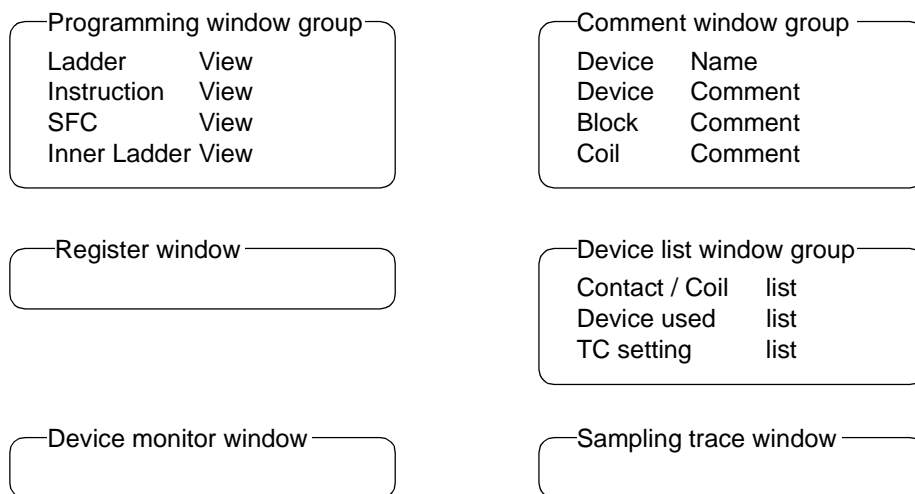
Programming window group
Ladder View
Instruction View
SFC View
Inner Ladder View

Register window

Device monitor window

Comment window group
Device Name
Device Comment
Block Comment
Coil Comment

Device list window group
Contact / Coil list
Device used list
TC setting list

Sampling trace window